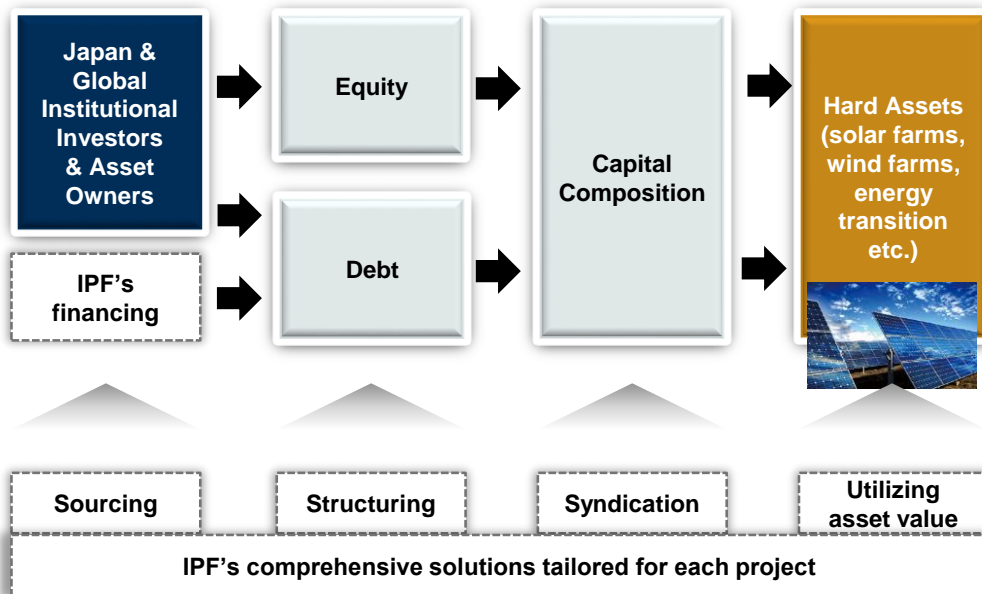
Japan & Global Institutional Investors & Asset Owners

IPF’s financing

Equity

Debt

Capital Composition

Hard Assets (solar farms, wind farms, energy transition etc.)

Sourcing

Structuring

Syndication

Utilizing asset value

IPF’s comprehensive solutions tailored for each project